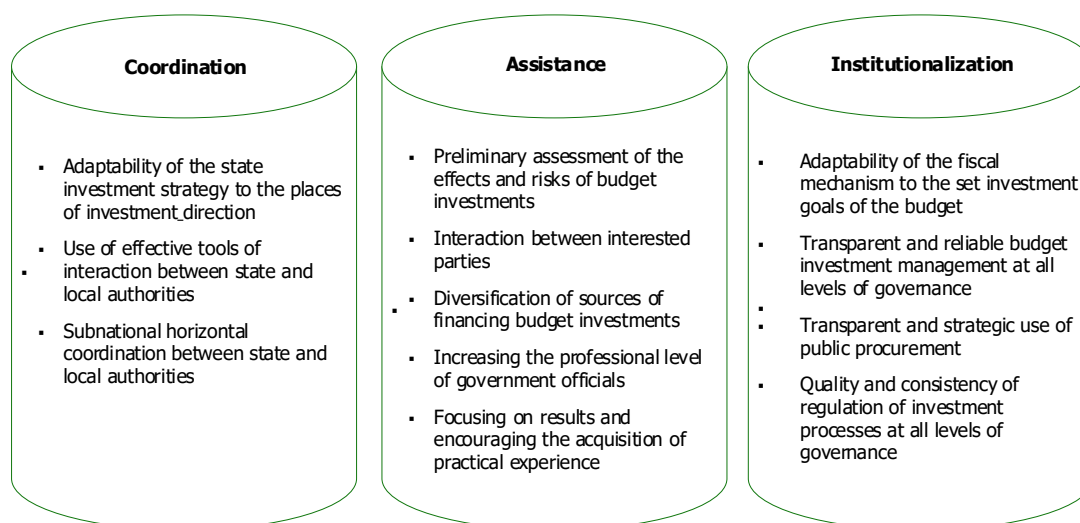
Coordination

- Adaptability of the state investment strategy to the places of investment_direction
- Use of effective tools of interaction between state and local authorities
- Subnational horizontal coordination between state and local authorities

Assistance

- Preliminary assessment of the effects and risks of budget investments
- Interaction between interested parties
- Diversification of sources of financing budget investments
- Increasing the professional level of government officials
- Focusing on results and encouraging the acquisition of practical experience

Institutionalization

- Adaptability of the fiscal mechanism to the set investment goals of the budget
- Transparent and reliable budget investment management at all levels of governance
- Transparent and strategic use of public procurement
- Quality and consistency of regulation of investment processes at all levels of governance